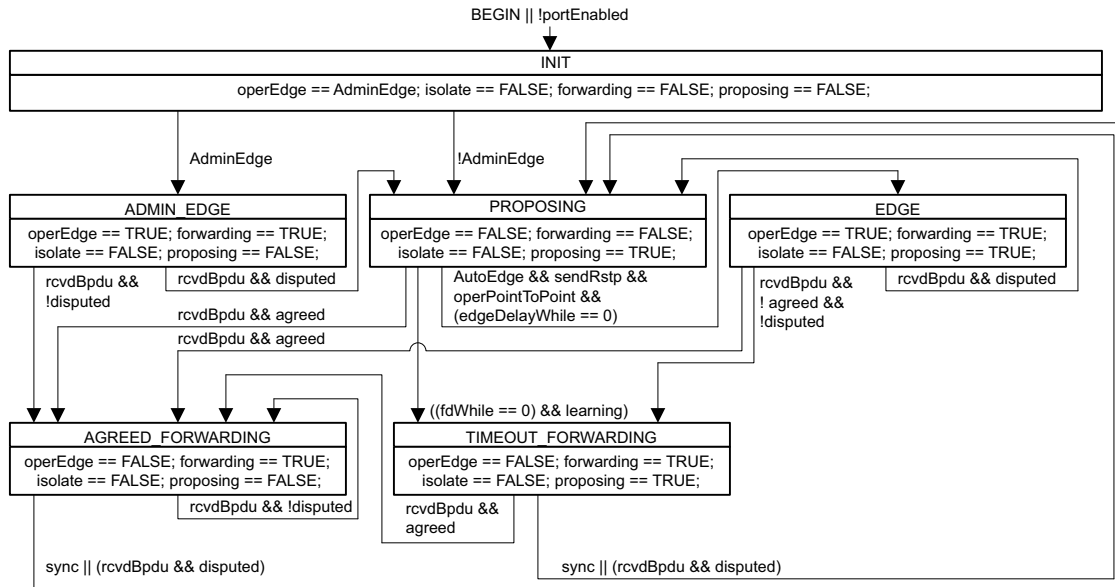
BEGIN || !portEnabled

INIT

operEdge == AdminEdge; isolate == FALSE; forwarding == FALSE; proposing == FALSE;

AdminEdge

!AdminEdge

ADMIN_EDGE

operEdge == TRUE; forwarding == TRUE; isolate == FALSE; proposing == FALSE;

rcvdBpdu && disputed

rcvdBpdu && !disputed

PROPOSING

operEdge == FALSE; forwarding == FALSE; isolate == FALSE; proposing == TRUE;

AutoEdge && sendRstp && operPointToPoint && (edgeDelayWhile == 0)

EDGE

operEdge == TRUE; forwarding == TRUE; isolate == FALSE; proposing == TRUE;

rcvdBpdu && disputed

rcvdBpdu && ! agreed && !disputed

rcvdBpdu && agreed

rcvdBpdu && agreed

((fdWhile == 0) && learning)

AGREED_FORWARDING

operEdge == FALSE; forwarding == TRUE; isolate == FALSE; proposing == FALSE;

rcvdBpdu && !disputed

TIMEOUT_FORWARDING

operEdge == FALSE; forwarding == TRUE; isolate == FALSE; proposing == TRUE;

rcvdBpdu && agreed

sync || (rcvdBpdu && disputed)

sync || (rcvdBpdu && disputed)